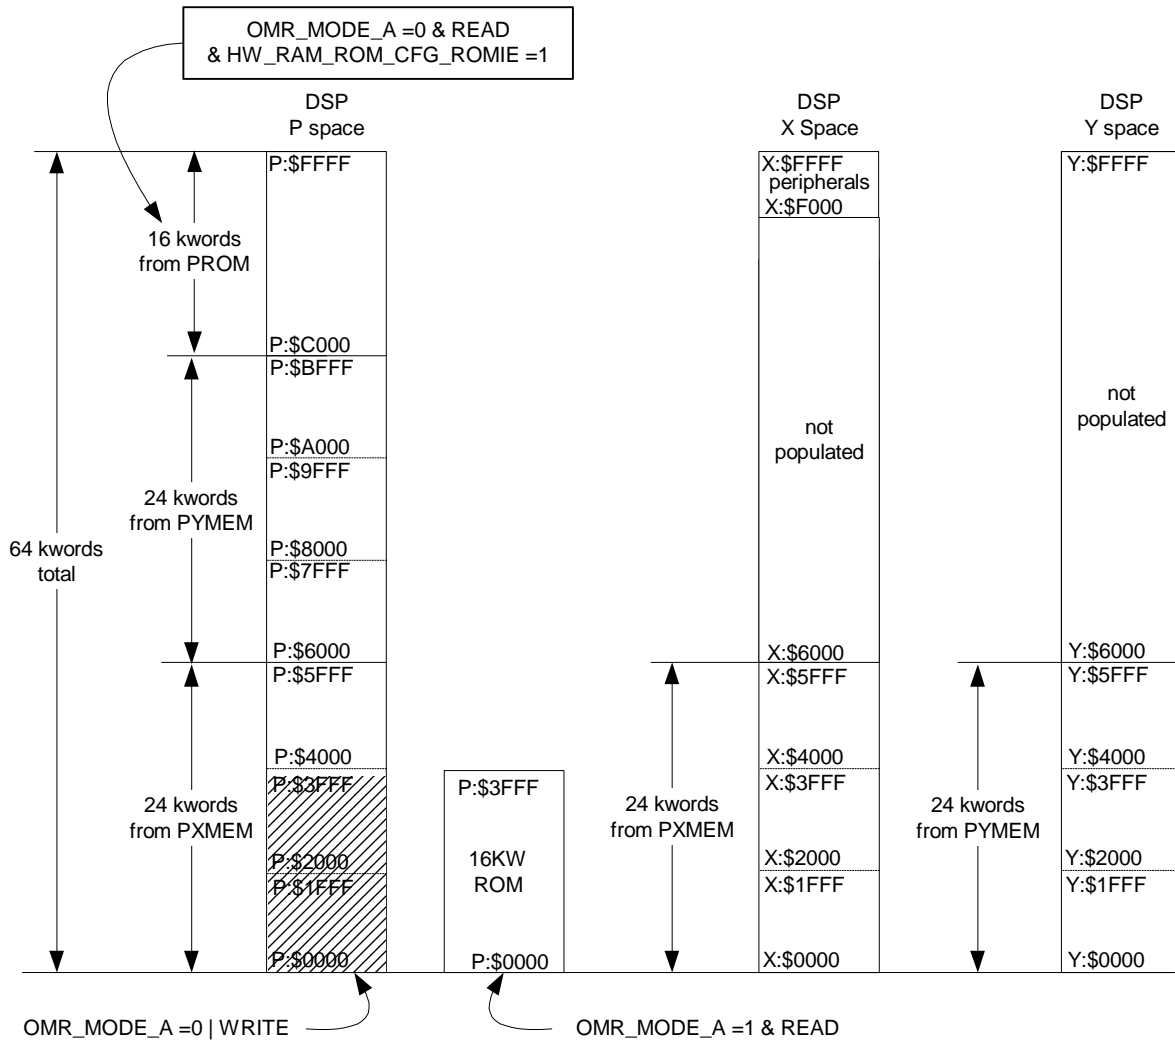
OMR_MODE_A =0 & READ
& HW_RAM_ROM_CFG_ROMIE =1

DSP
P space

DSP
X Space

DSP
Y space

64 kwords
total

16 kwords
from PROM

24 kwords
from PYMEM

24 kwords
from PXMEM

P:$FFFF

P:$C000
P:$BFFF

P:$A000
P:$9FFF

P:$8000
P:$7FFF

P:$6000
P:$5FFF

P:$4000
P:$3FFF

P:$2000
P:$1FFF

P:$0000

P:$3FFF

16KW
ROM

P:$0000

24 kwords
from PXMEM

X:$FFFF
peripherals
X:$F000

not
populated

X:$6000
X:$5FFF

X:$4000
X:$3FFF

X:$2000
X:$1FFF

X:$0000

24 kwords
from PYMEM

Y:$FFFF

not
populated

Y:$6000
Y:$5FFF

Y:$4000
Y:$3FFF

Y:$2000
Y:$1FFF

Y:$0000

OMR_MODE_A =0 | WRITE

OMR_MODE_A =1 & READ